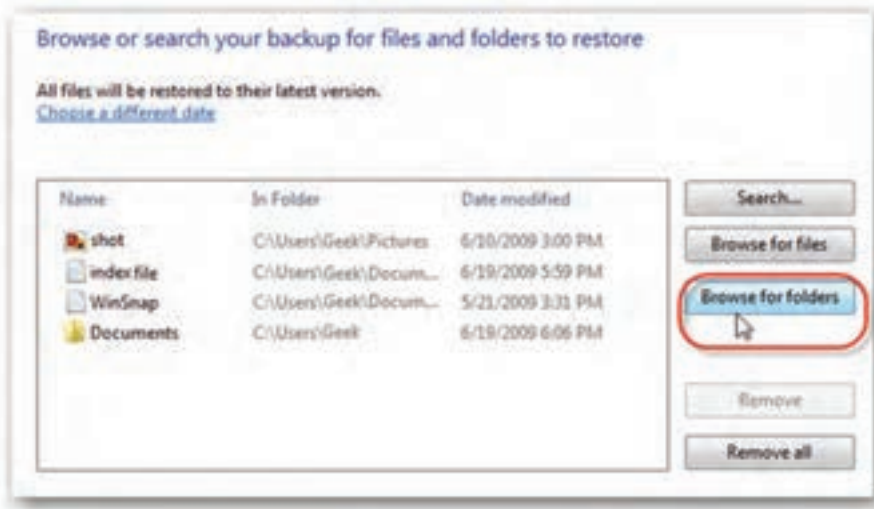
Browse or search your backup for files and folders to restore

All files will be restored to their latest version.
Choose a different date

| Name | In Folder | Date modified |
|---|---|---|
| shot | C:\Users\Geek\Pictures | 6/10/2009 3:00 PM |
| index file | C:\Users\Geek\Docum... | 6/19/2009 5:59 PM |
| WinSnap | C:\Users\Geek\Docum... | 5/21/2009 3:31 PM |
| Documents | C:\Users\Geek | 6/19/2009 6:06 PM |

Search...

Browse for files

Browse for folders

Remove

Remove all